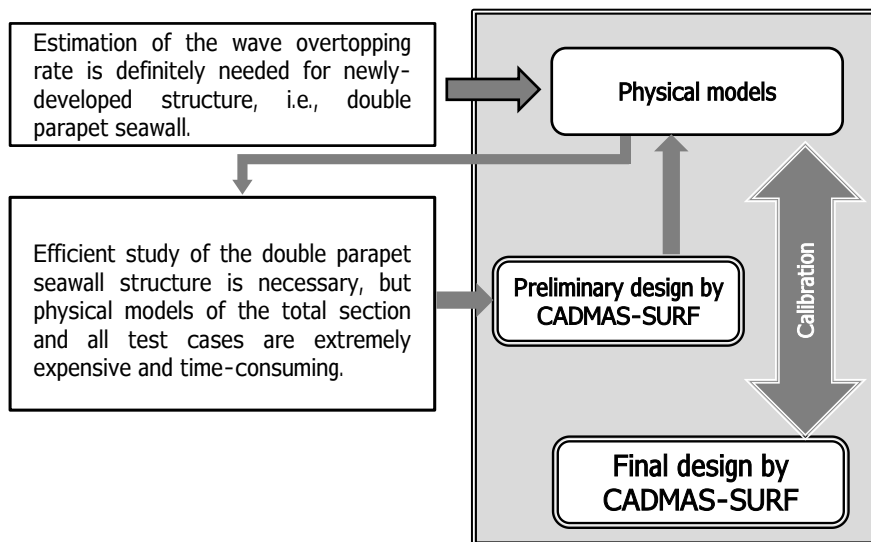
Estimation of the wave overtopping rate is definitely needed for newly-developed structure, i.e., double parapet seawall.

Physical models

Efficient study of the double parapet seawall structure is necessary, but physical models of the total section and all test cases are extremely expensive and time-consuming.

Preliminary design by CADMAS-SURF

Calibration

Final design by CADMAS-SURF